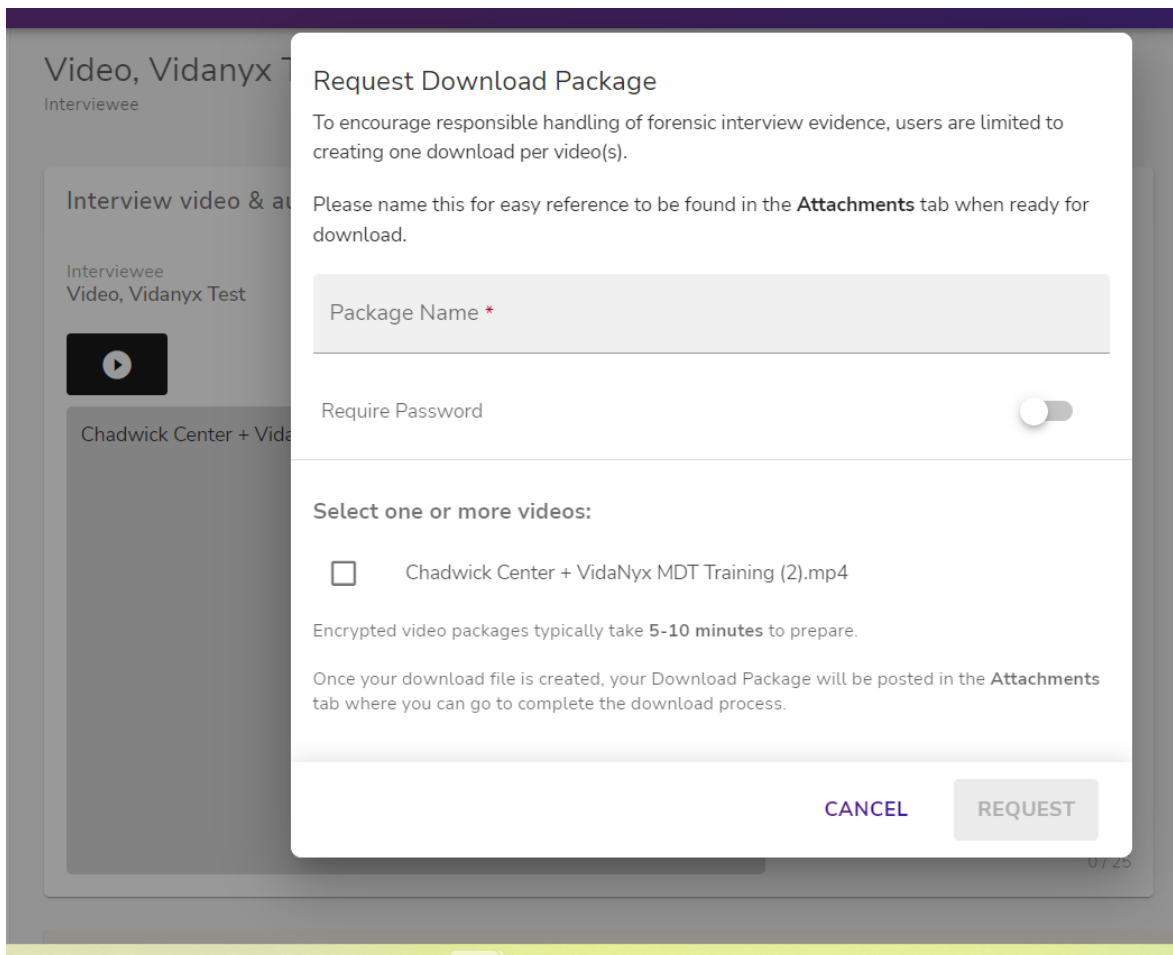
Video, Vidanyx T
Interviewee

Interview video & a

Interviewee
Video, Vidanyx Test

Chadwick Center + Vida

0 / 25

Request Download Package

To encourage responsible handling of forensic interview evidence, users are limited to creating one download per video(s).

Please name this for easy reference to be found in the Attachments tab when ready for download.

Package Name *

Require Password

Select one or more videos:

Chadwick Center + VidaNyx MDT Training (2).mp4

Encrypted video packages typically take 5-10 minutes to prepare.

Once your download file is created, your Download Package will be posted in the Attachments tab where you can go to complete the download process.

CANCEL

REQUEST